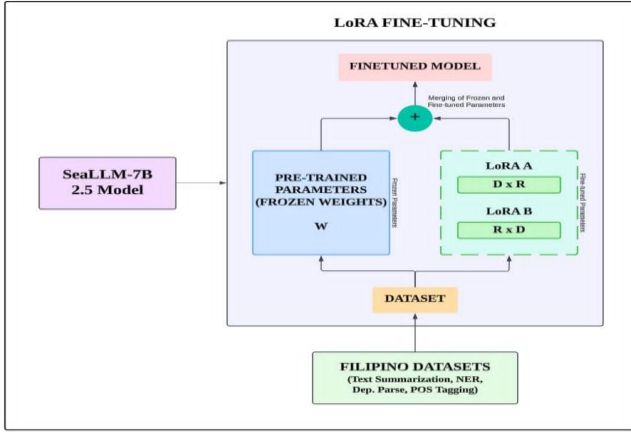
LoRA FINE-TUNING

FINETUNED MODEL

Merging of Frozen and Fine-tuned Parameters

+

SeaLLM-7B 2.5 Model

PRE-TRAINED PARAMETERS (FROZEN WEIGHTS)

W

Frozen Parameters

LoRA A

D x R

LoRA B

R x D

Fine-tuned Parameters

DATASET

FILIPINO DATASETS (Text Summarization, NER, Dep. Parse, POS Tagging)